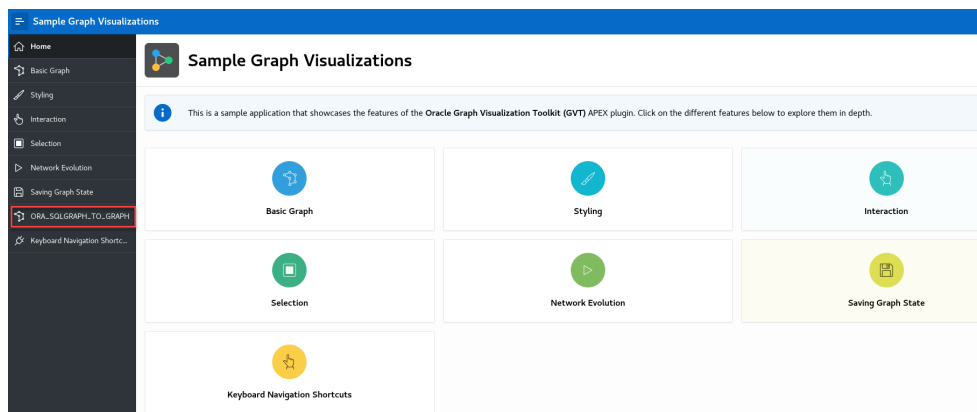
Sample Graph Visualizations

Home
Basic Graph
Styling
Interaction
Selection
Network Evolution
Saving Graph State
ORA_SQLGRAPH_TO_GRAPH
Keyboard Navigation Shortc...

Sample Graph Visualizations

This is a sample application that showcases the features of the **Oracle Graph Visualization Toolkit (GVT)** APEX plugin. Click on the different features below to explore them in depth.

Basic Graph

Styling

Interaction

Selection

Network Evolution

Saving Graph State

Keyboard Navigation Shortcuts